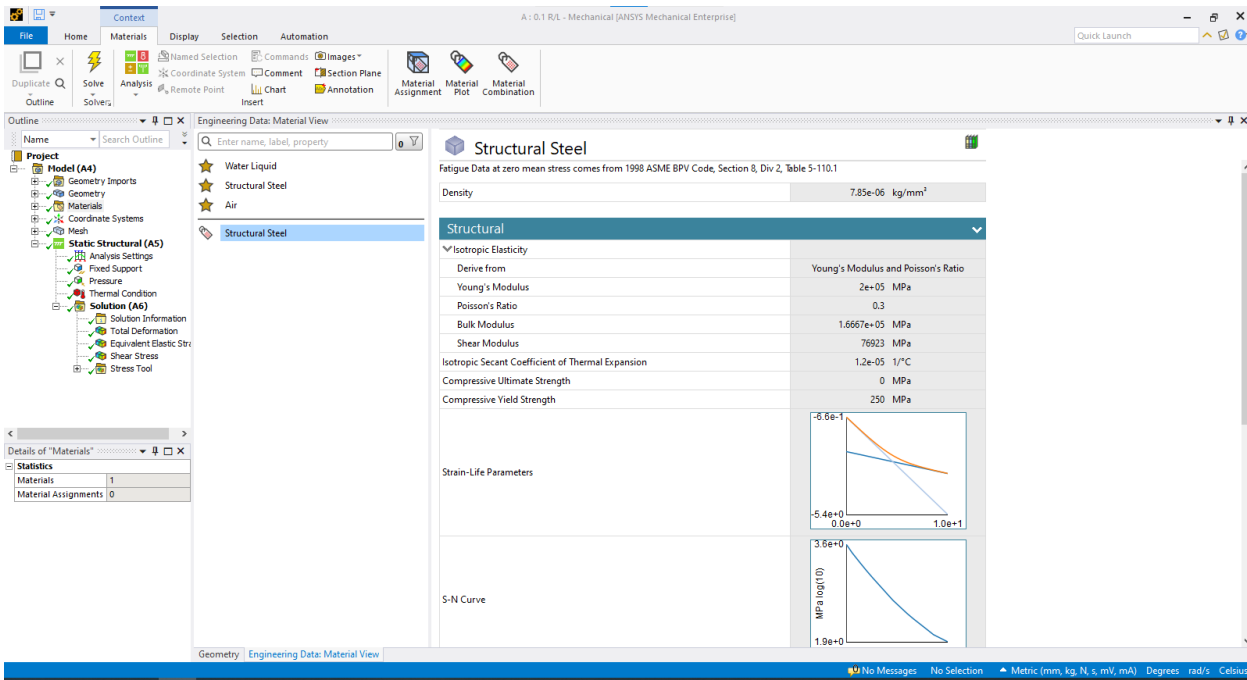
Context

A : 0.1 R/L - Mechanical [ANSYS Mechanical Enterprise]

File | Home | Materials | Display | Selection | Automation

Quick Launch

Duplicate | Solve | Analysis | Named Selection | Coordinate System | Remote Point | Commands | Comment | Chart | Images | Section Plane | Annotation | Material Assignment | Material Plot | Material Combination

Outline | Solver | Insert

Outline

Name | Search Outline

Project
Model (A4)
Geometry Imports
Geometry
Materials
Coordinate Systems
Mesh
Static Structural (A5)
Analysis Settings
Fixed Support
Pressure
Thermal Condition
Solution (A6)
Solution Information
Total Deformation
Equivalent Elastic Stra
Shear Stress
Stress Tool

Details of "Materials"

| Statistics | |
|---|---|
| Materials | 1 |
| Material Assignments | 0 |

Engineering Data: Material View

Enter name, label, property

Water Liquid
Structural Steel
Air
Structural Steel

Structural Steel

Fatigue Data at zero mean stress comes from 1998 ASME BPV Code, Section 8, Div 2, Table 5-110.1

| Density | 7.85e-06 kg/mm³ |
|---|---|

Structural

| Isotropic Elasticity | |
|---|---|
| Derive from | Young's Modulus and Poisson's Ratio |
| Young's Modulus | 2e+05 MPa |
| Poisson's Ratio | 0.3 |
| Bulk Modulus | 1.6667e+05 MPa |
| Shear Modulus | 76923 MPa |
| Isotropic Secant Coefficient of Thermal Expansion | 1.2e-05 1/°C |
| Compressive Ultimate Strength | 0 MPa |
| Compressive Yield Strength | 250 MPa |
| Strain-Life Parameters | -6.6e-1 -5.4e+0 0.0e+0 1.0e+1 |
| S-N Curve | 3.6e+0 MPa log(10) 1.9e+0 |

Geometry | Engineering Data: Material View

No Messages | No Selection | Metric (mm, kg, N, s, mV, mA) | Degrees | rad/s | Celsius